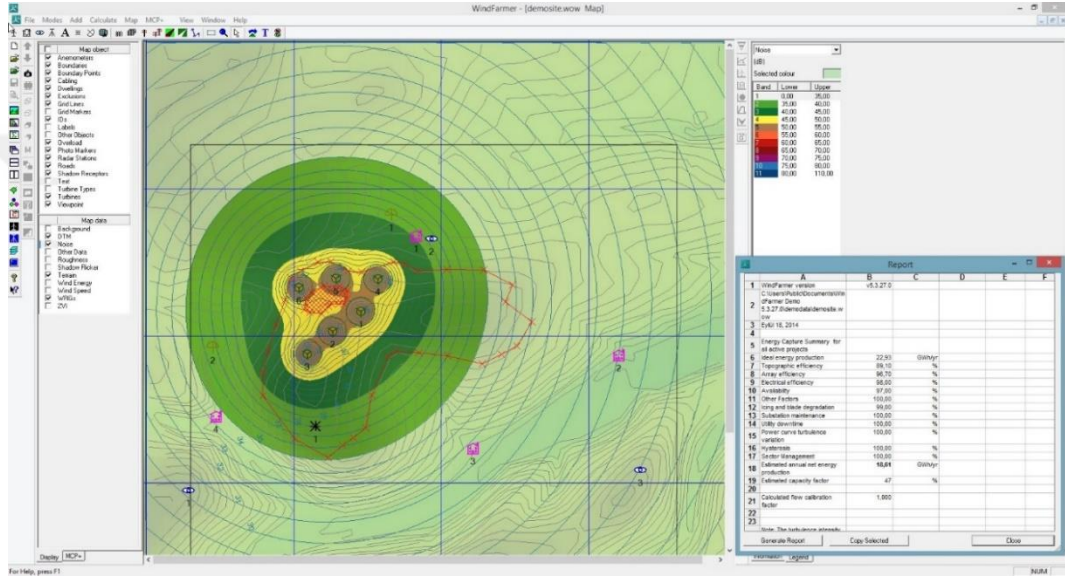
WindFarmer - [demosite.wow Map]

File Modes Add Calculate Map MCP+ View Window Help

Map object
Anemometers
Boundaries
Boundary Points
Cabling
Dwellings
Exclusions
Grid Lines
Grid Markers
IDs
Labels
Other Objects
Overload
Photo Markers
Radar Stations
Roads
Shadow Receptors
Text
Turbine Types
Turbines
Viewpoint

Map data
Background
DTM
Noise
Other Data
Roughness
Shadow Flicker
Tekan
Wind Energy
Wind Speed
WRGs
ZVI

Display MCP+

Noise
(dB)
Selected colour

| Band | Lower | Upper |
|---|---|---|
| 1 | 0,00 | 35,00 |
| 2 | 35,00 | 40,00 |
| 3 | 40,00 | 45,00 |
| 4 | 45,00 | 50,00 |
| 5 | 50,00 | 55,00 |
| 6 | 55,00 | 60,00 |
| 7 | 60,00 | 65,00 |
| 8 | 65,00 | 70,00 |
| 9 | 70,00 | 75,00 |
| 10 | 75,00 | 80,00 |
| 11 | 80,00 | 110,00 |

Report

| | A | B | C | D | E | F |
|---|---|---|---|---|---|---|
| 1 | WindFarmer version | v5.3.27.0 | | | | |
| 2 | C:\Users\Public\Documents\WindFarmer Demo 5.3.27.0\demodata\demosite.wow | | | | | |
| 3 | Eylül 18, 2014 | | | | | |
| 4 | | | | | | |
| 5 | Energy Capture Summary for all active projects | | | | | |
| 6 | Ideal energy production | 22,93 | GWh/yr | | | |
| 7 | Topographic efficiency | 89,10 | % | | | |
| 8 | Array efficiency | 96,70 | % | | | |
| 9 | Electrical efficiency | 98,00 | % | | | |
| 10 | Availability | 97,00 | % | | | |
| 11 | Other Factors | 100,00 | % | | | |
| 12 | Icing and blade degradation | 99,00 | % | | | |
| 13 | Substation maintenance | 100,00 | % | | | |
| 14 | Utility downtime | 100,00 | % | | | |
| 15 | Power curve turbulence variation | 100,00 | % | | | |
| 16 | Hysteresis | 100,00 | % | | | |
| 17 | Sector Management | 100,00 | % | | | |
| 18 | Estimated annual net energy production | 18,01 | GWh/yr | | | |
| 19 | Estimated capacity factor | 47 | % | | | |
| 20 | | | | | | |
| 21 | Calculated flow calibration factor | 1,000 | | | | |
| 22 | | | | | | |
| 23 | | | | | | |

Note: The turbulence intensity

Generate Report | Copy Selected | Close

Information Legend

For Help, press F1

NUM